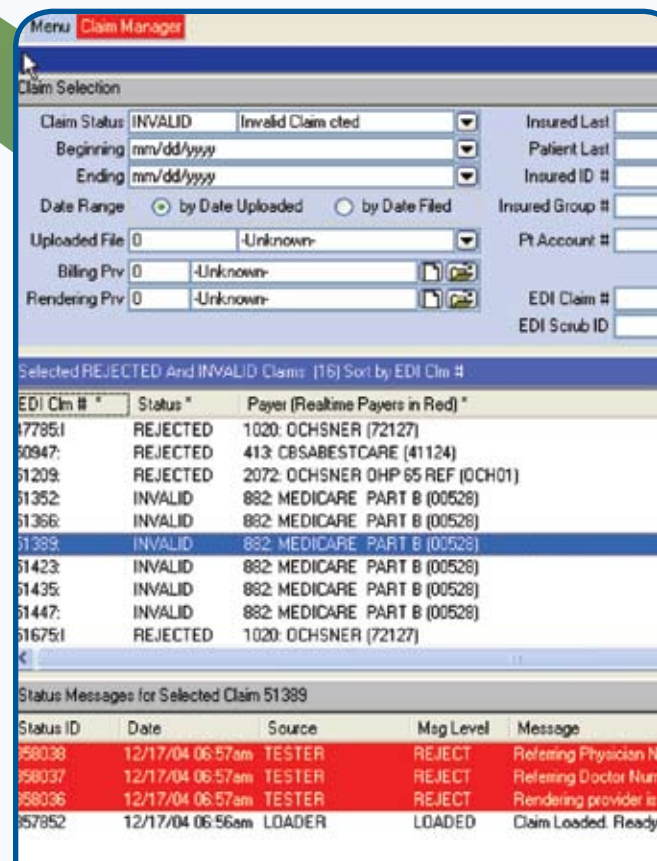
Menu Claim Manager

Claim Selection

Claim Status INVALID Invalid Claim cted
Beginning mm/dd/yyyy
Ending mm/dd/yyyy
Date Range by Date Uploaded by Date Filed
Uploaded File 0 -Unknown-
Billing Prv 0 -Unknown-
Rendering Prv 0 -Unknown-

Insured Last
Patient Last
Insured ID #
Insured Group #
Pt Account #
EDI Claim #
EDI Scrub ID

Selected REJECTED And INVALID Claims (16) Sort by EDI Clm #

| EDI Clm # * | Status * | Payer (Realtime Payers in Red) * |
|---|---|---|
| 47785:I | REJECTED | 1020: OCHSNER (72127) |
| 50947: | REJECTED | 413: CBSABESTCARE (41124) |
| 51209: | REJECTED | 2072: OCHSNER OHP 65 REF (OCH01) |
| 51352: | INVALID | 882: MEDICARE PART B (00528) |
| 51366: | INVALID | 882: MEDICARE PART B (00528) |
| 51389: | INVALID | 882: MEDICARE PART B (00528) |
| 51423: | INVALID | 882: MEDICARE PART B (00528) |
| 51435: | INVALID | 882: MEDICARE PART B (00528) |
| 51447: | INVALID | 882: MEDICARE PART B (00528) |
| 51675:I | REJECTED | 1020: OCHSNER (72127) |

Status Messages for Selected Claim 51389

| Status ID | Date | Source | Msg Level | Message |
|---|---|---|---|---|
| 358038 | 12/17/04 06:57am | TESTER | REJECT | Referring Physician N |
| 358037 | 12/17/04 06:57am | TESTER | REJECT | Referring Doctor Num |
| 358036 | 12/17/04 06:57am | TESTER | REJECT | Rendering provider is |
| 357852 | 12/17/04 06:56am | LOADER | LOADED | Claim Loaded. Ready |